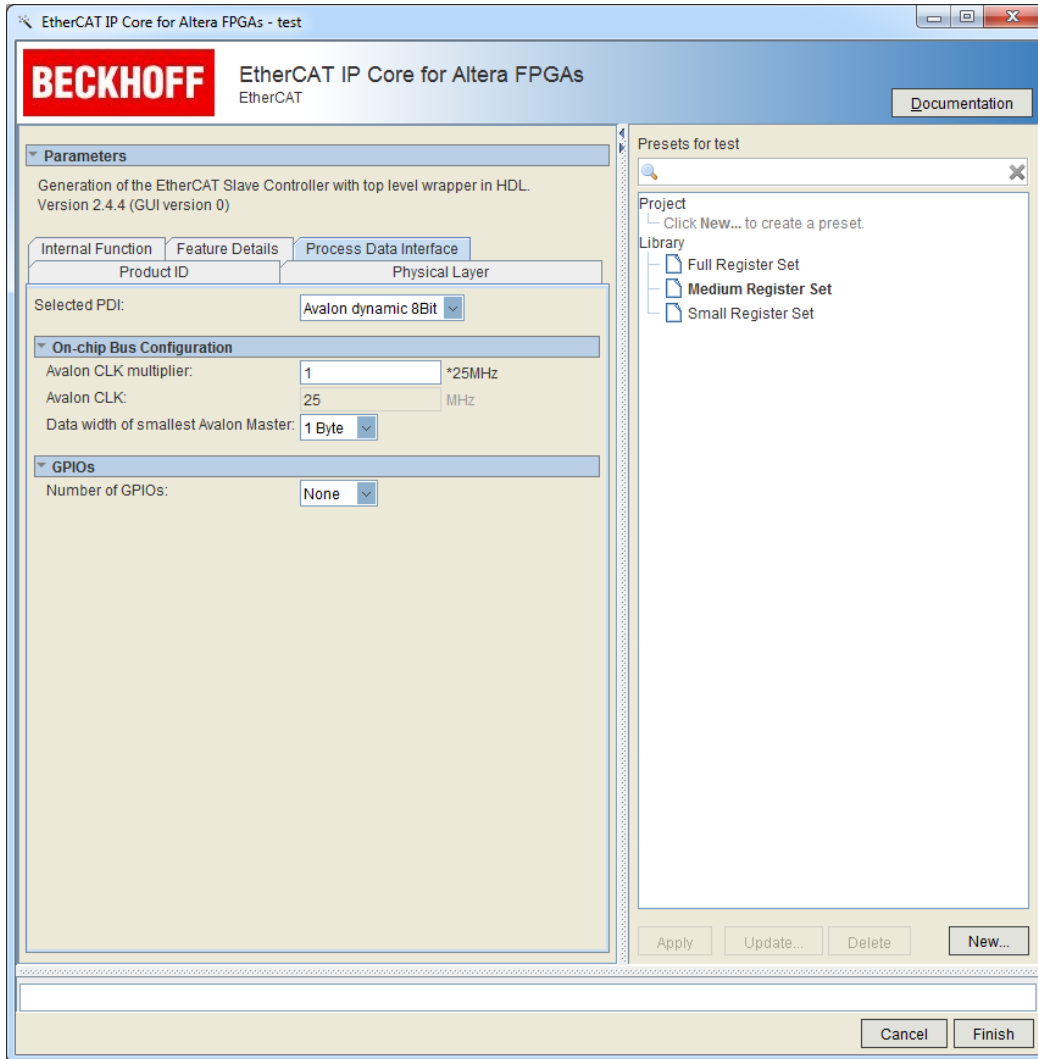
EtherCAT IP Core for Altera FPGAs - test

BECKHOFF

EtherCAT IP Core for Altera FPGAs
EtherCAT

Documentation

Parameters

Generation of the EtherCAT Slave Controller with top level wrapper in HDL.
Version 2.4.4 (GUI version 0)

Internal Function
Feature Details
Process Data Interface
Product ID
Physical Layer

Selected PDI: Avalon dynamic 8Bit

On-chip Bus Configuration

Avalon CLK multiplier: 1 *25MHz
Avalon CLK: 25 MHz
Data width of smallest Avalon Master: 1 Byte

GPIOs

Number of GPIOs: None

Presets for test

Project
Click New... to create a preset.
Library
Full Register Set
Medium Register Set
Small Register Set

Apply
Update...
Delete
New...

Cancel
Finish